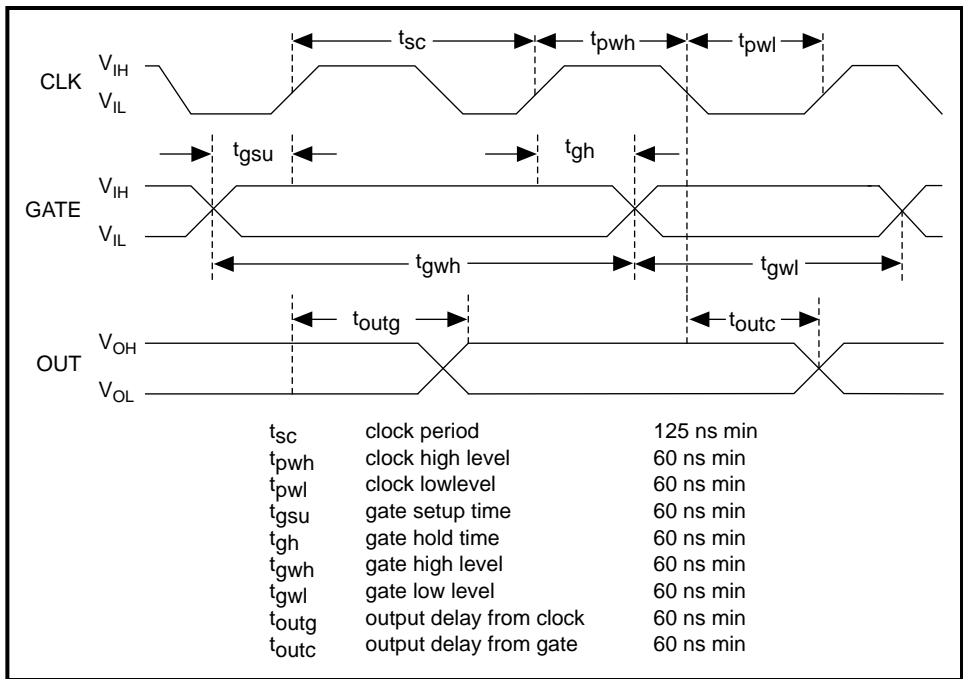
$t_{sc}$
$t_{pwh}$
$t_{pwl}$

CLK $V_{IH}$
$V_{IL}$

$t_{gsu}$
$t_{gh}$

GATE $V_{IH}$
$V_{IL}$

$t_{gwh}$
$t_{gwl}$

$t_{outg}$
$t_{outc}$

OUT $V_{OH}$
$V_{OL}$

| | | |
|---|---|---|
| $t_{sc}$ | clock period | 125 ns min |
| $t_{pwh}$ | clock high level | 60 ns min |
| $t_{pwl}$ | clock lowlevel | 60 ns min |
| $t_{gsu}$ | gate setup time | 60 ns min |
| $t_{gh}$ | gate hold time | 60 ns min |
| $t_{gwh}$ | gate high level | 60 ns min |
| $t_{gwl}$ | gate low level | 60 ns min |
| $t_{outg}$ | output delay from clock | 60 ns min |
| $t_{outc}$ | output delay from gate | 60 ns min |